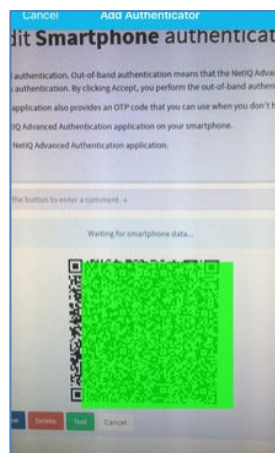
Cancel Add Authenticator

dit Smartphone authenticat

authentication. Out-of-band authentication means that the NetIQ Advan authentication. By clicking Accept, you perform the out-of-band authen application also provides an OTP code that you can use when you don't h IQ Advanced Authentication application on your smartphone.

NetIQ Advanced Authentication application.

the button to enter a comment →

Waiting for smartphone data...

Delete Test Cancel